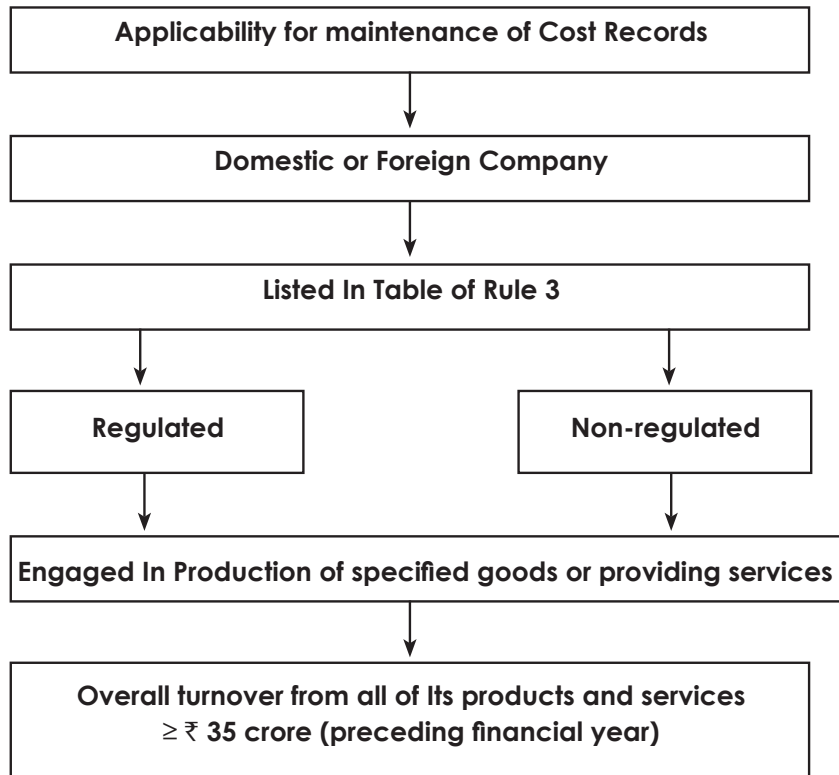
Applicability for maintenance of Cost Records

Domestic or Foreign Company

Listed In Table of Rule 3

Regulated

Non-regulated

Engaged In Production of specified goods or providing services

Overall turnover from all of Its products and services $\geq$ ₹ 35 crore (preceding financial year)